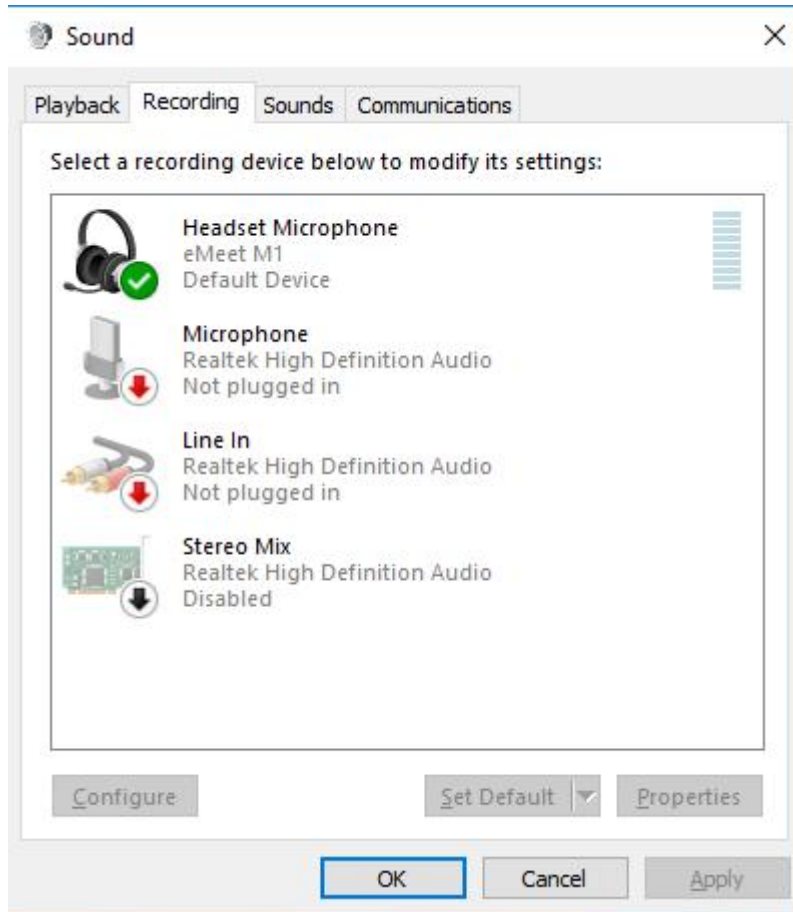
Sound

Playback Recording Sounds Communications

Select a recording device below to modify its settings:

Headset Microphone
eMeet M1
Default Device

Microphone
Realtek High Definition Audio
Not plugged in

Line In
Realtek High Definition Audio
Not plugged in

Stereo Mix
Realtek High Definition Audio
Disabled

Configure

Set Default

Properties

OK

Cancel

Apply